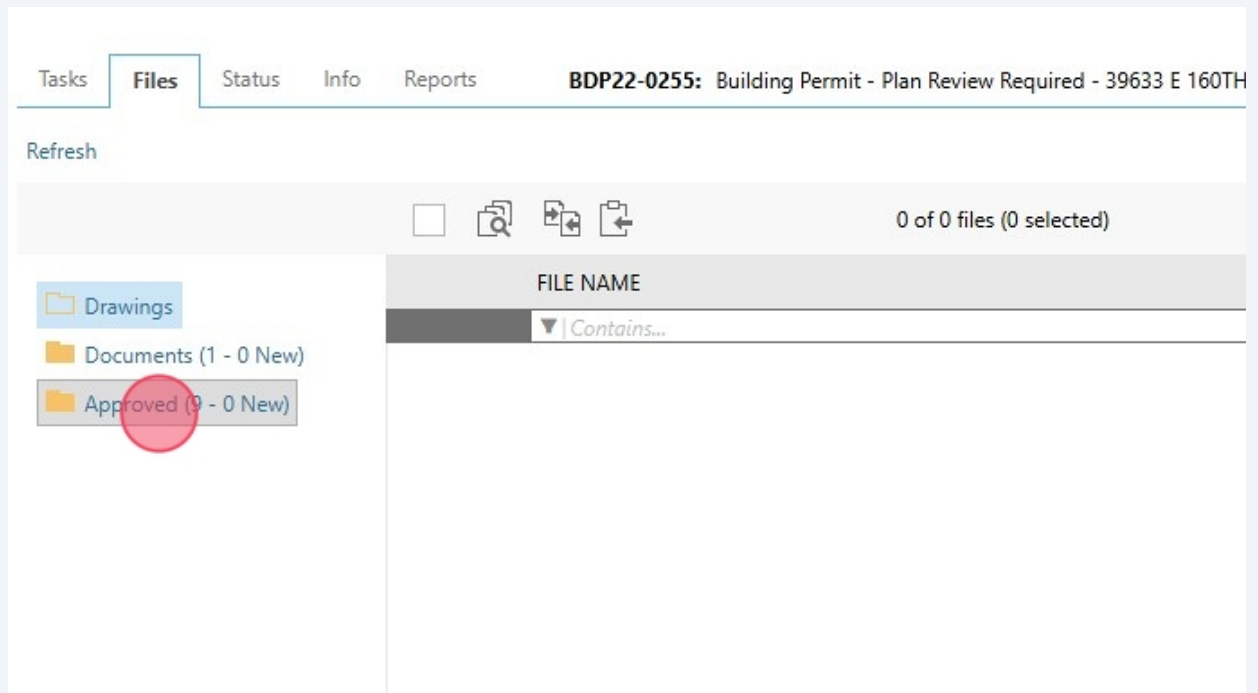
Tasks Files Status Info Reports **BDP22-0255:** Building Permit - Plan Review Required - 39633 E 160TH

Refresh

0 of 0 files (0 selected)

Drawings

Documents (1 - 0 New)

Approved (9 - 0 New)

FILE NAME

Contains...